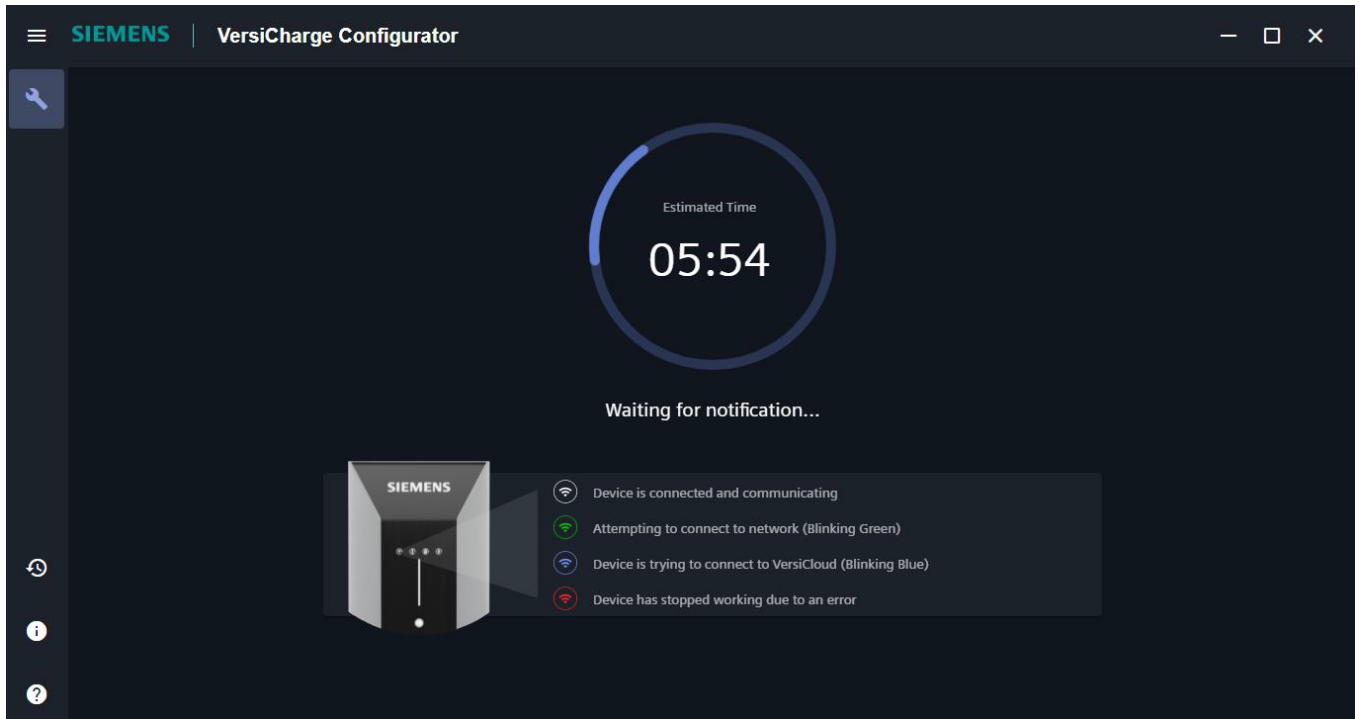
SIEMENS | VersiCharge Configurator

Estimated Time
05:54

Waiting for notification...

SIEMENS

Device is connected and communicating
Attempting to connect to network (Blinking Green)
Device is trying to connect to VersiCloud (Blinking Blue)
Device has stopped working due to an error